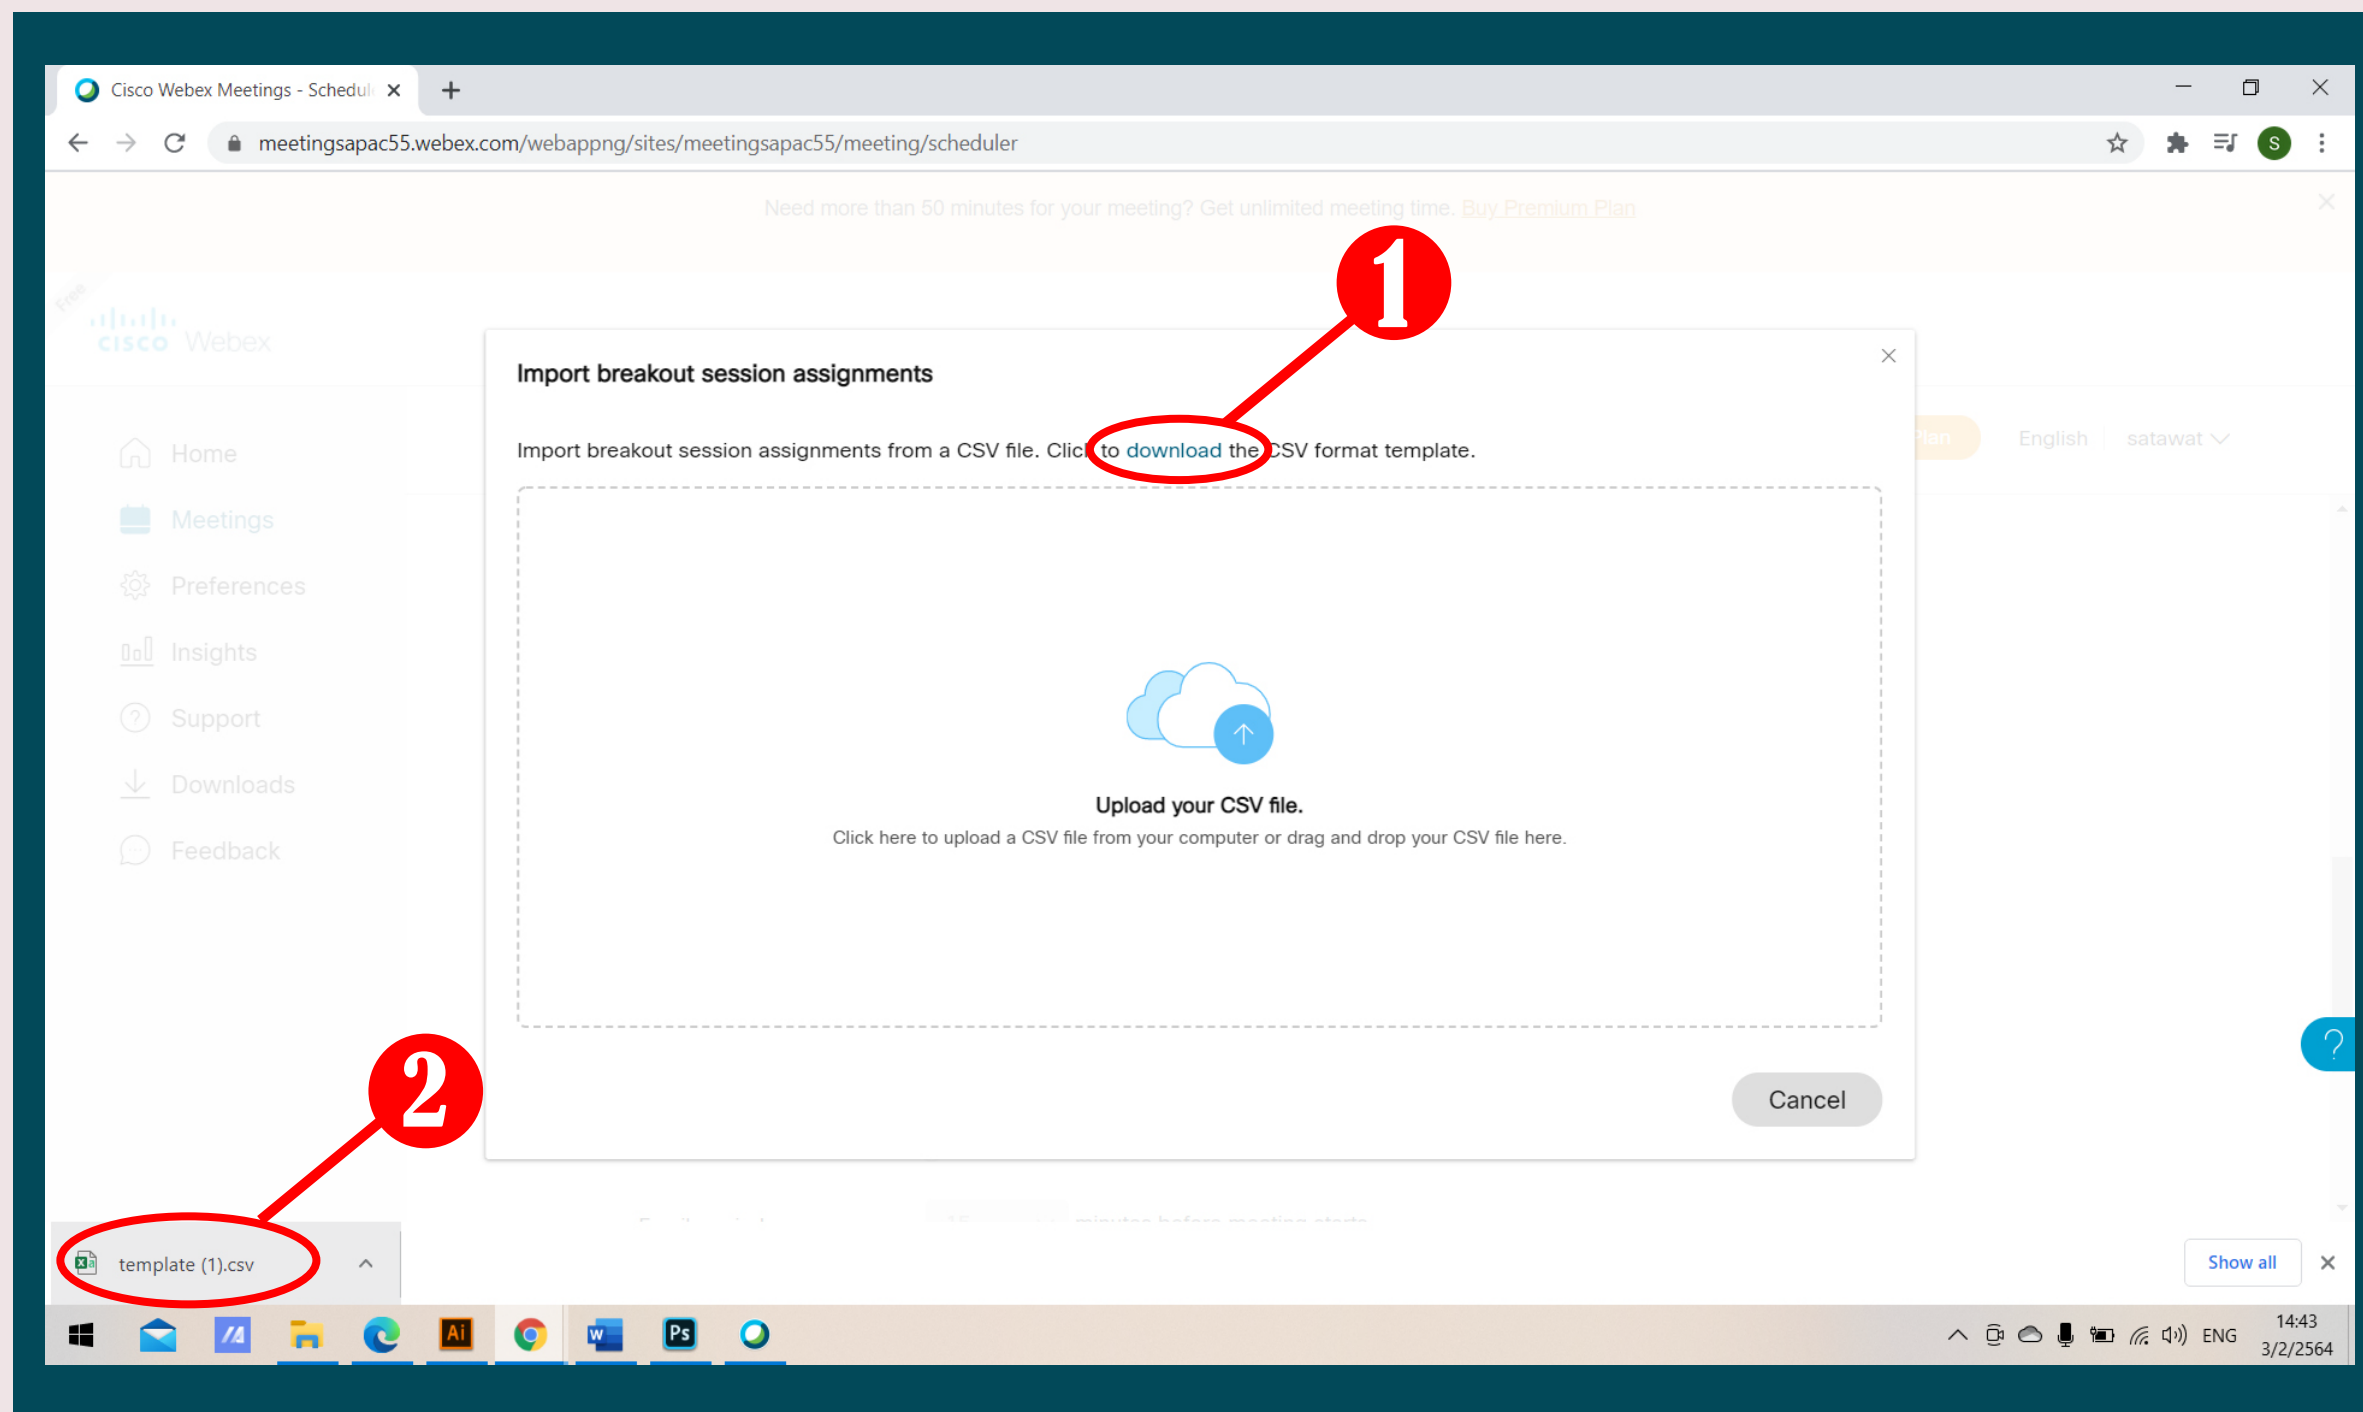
Cisco Webex Meetings - Schedul

meetingsapac55.webex.com/webappng/sites/meetingsapac55/meeting/scheduler

Need more than 50 minutes for your meeting? Get unlimited meeting time. Buy Premium Plan

cisco Webex

Home
Meetings
Preferences
Insights
Support
Downloads
Feedback

English satawat

Import breakout session assignments

Import breakout session assignments from a CSV file. Click to download the CSV format template.

Upload your CSV file.
Click here to upload a CSV file from your computer or drag and drop your CSV file here.

Cancel

1

2

template (1).csv

Show all

ENG 14:43 3/2/2564